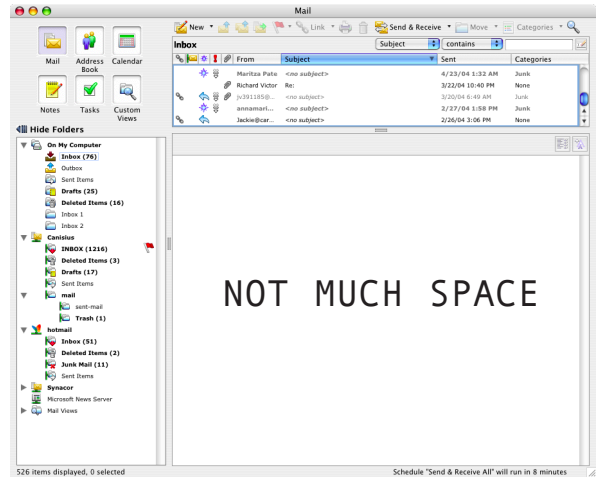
Mail

Mail
Address Book
Calendar
Notes
Tasks
Custom Views

Hide Folders

On My Computer
Inbox (76)
Outbox
Sent Items
Drafts (25)
Deleted Items (16)
Inbox 1
Inbox 2
Canisius
INBOX (1216)
Deleted Items (3)
Drafts (17)
Sent Items
mail
sent-mail
Trash (1)
hotmail
Inbox (51)
Deleted Items (2)
Junk Mail (11)
Sent Items
Synacor
Microsoft News Server
Mail Views

New
Link
Send & Receive
Move
Categories

Inbox
Subject
contains

| From | Subject | Sent | Categories |
|---|---|---|---|
| Maritza Pate | <no subject> | 4/23/04 1:32 AM | Junk |
| Richard Victor | Re: | 3/22/04 10:40 PM | None |
| jv391185@... | <no subject> | 3/20/04 6:49 AM | Junk |
| annamari... | <no subject> | 2/27/04 1:58 PM | Junk |
| Jackie@car... | <no subject> | 2/26/04 3:06 PM | None |

NOT MUCH SPACE

526 items displayed, 0 selected
Schedule "Send & Receive All" will run in 8 minutes